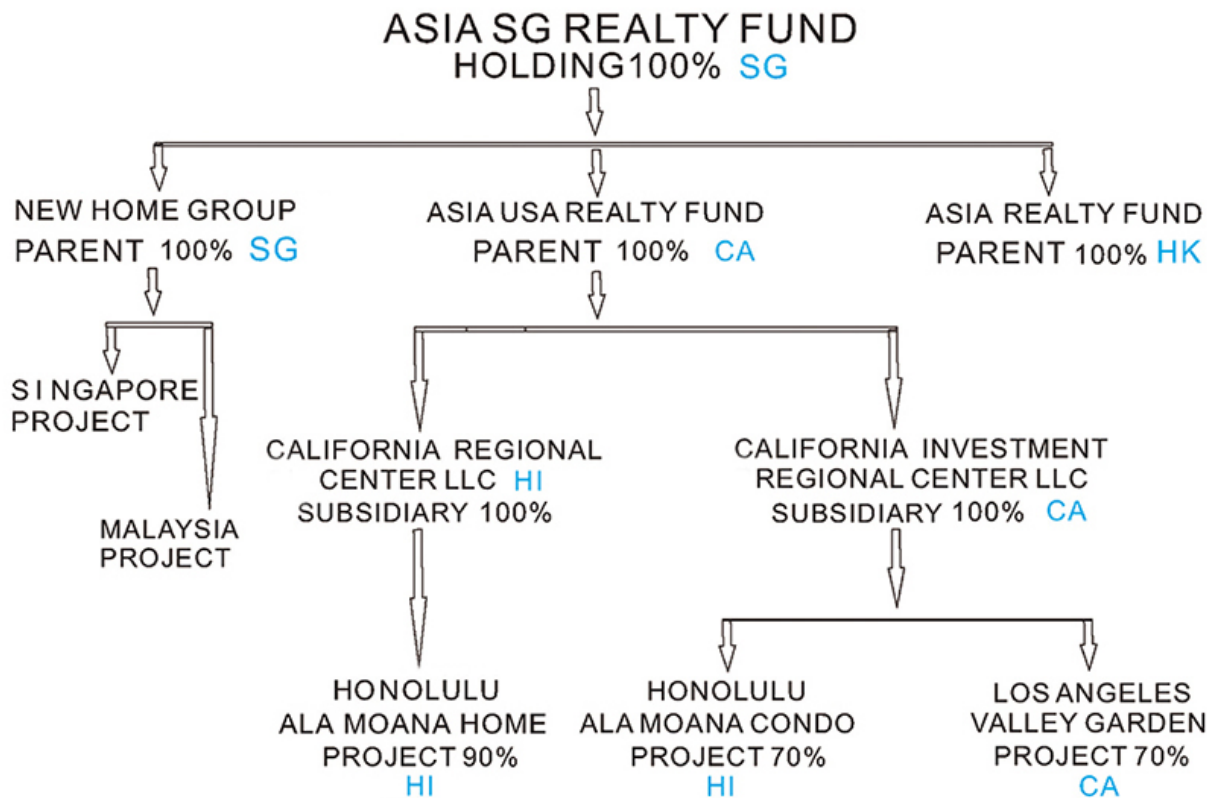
ASIA SG REALTY FUND
HOLDING100% SG

NEW HOME GROUP
PARENT 100% SG

ASIA USA REALTY FUND
PARENT 100% CA

ASIA REALTY FUND
PARENT 100% HK

S I NGAPORE
PROJECT

MALAYSIA
PROJECT

CALIFORNIA REGIONAL
CENTER LLC HI
SUBSIDIARY 100%

CALIFORNIA INVESTMENT
REGIONAL CENTER LLC
SUBSIDIARY 100% CA

HO NOLULU
ALA MOANA HOME
PROJECT 90%
HI

HONOLULU
ALA MOANA CONDO
PROJECT 70%
HI

LOS ANGELES
VALLEY GARDEN
PROJECT 70%
CA